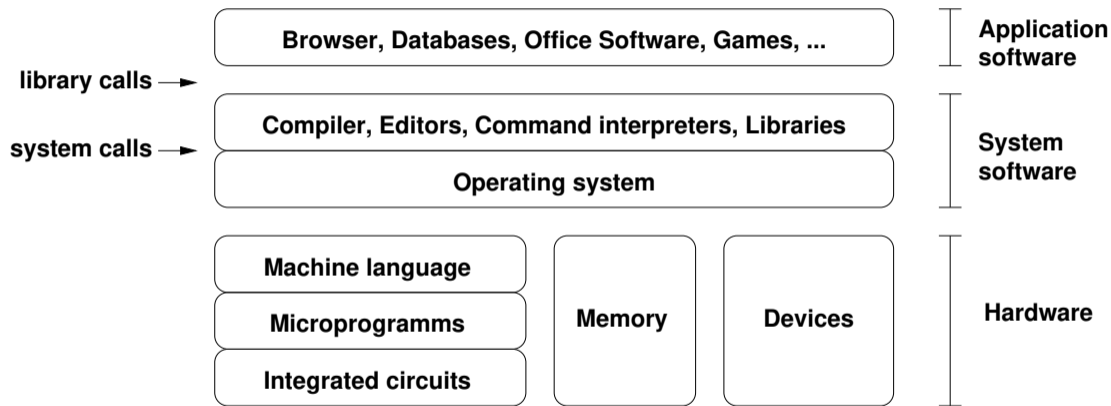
Browser, Databases, Office Software, Games, ...

Application software

library calls

Compiler, Editors, Command interpreters, Libraries

system calls

Operating system

System software

Machine language

Microprogramms

Integrated circuits

Memory

Devices

Hardware